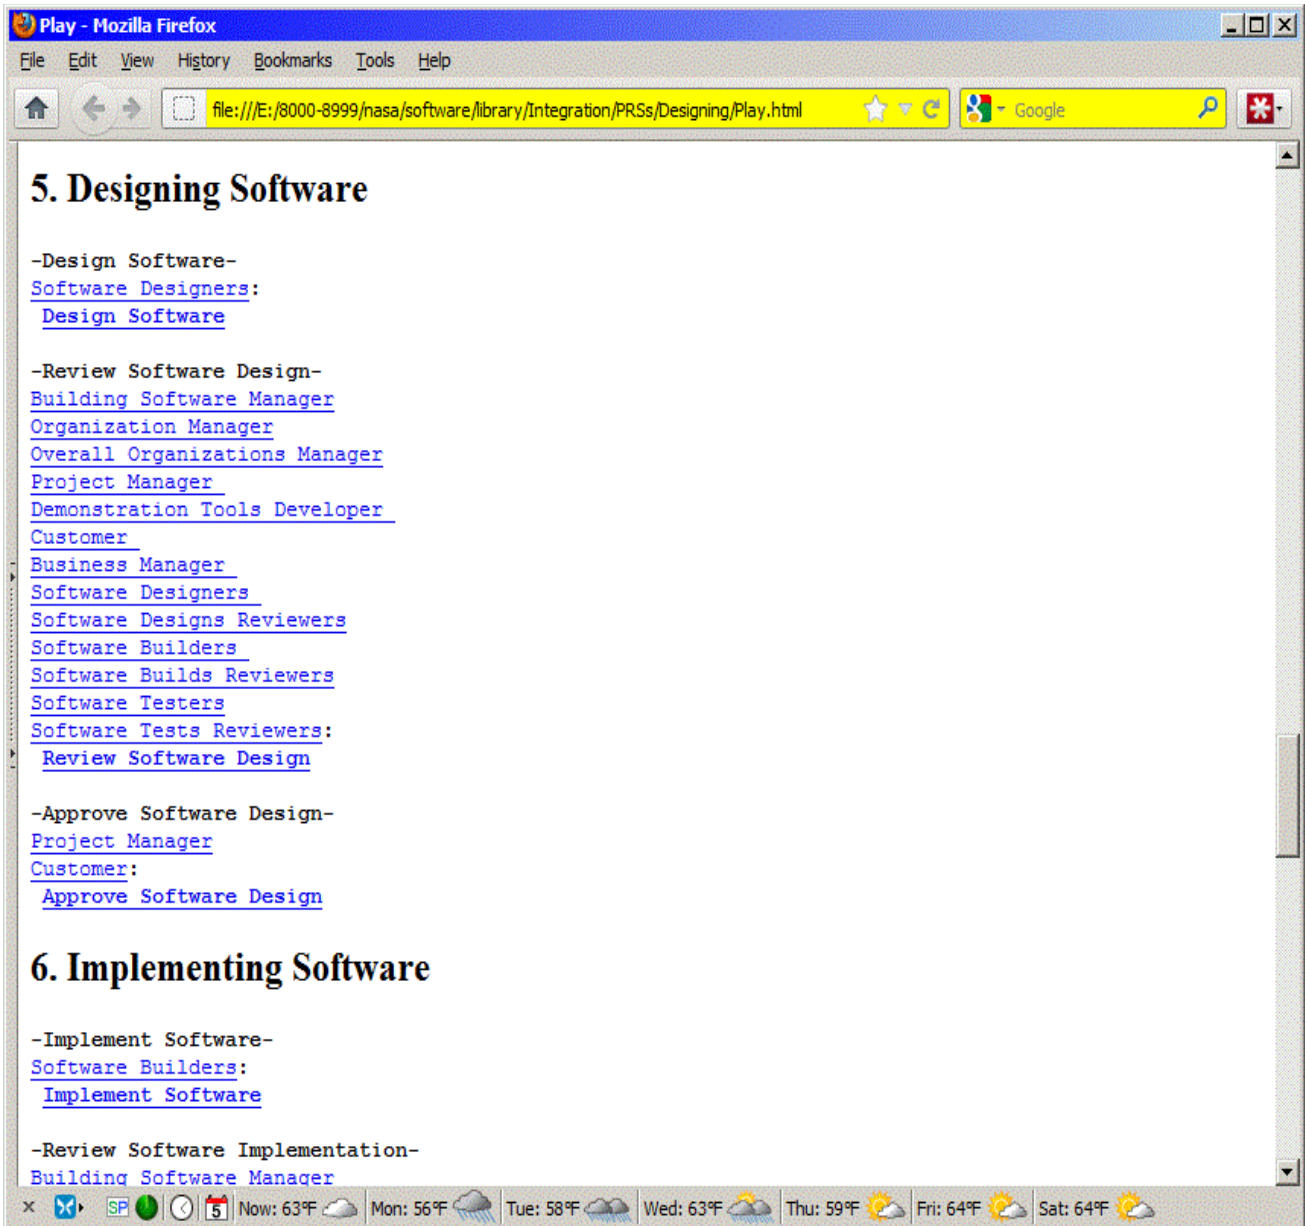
Play - Mozilla Firefox

File Edit View History Bookmarks Tools Help

file:///E:/8000-8999/nasa/software/library/Integration/PRSs/Designing/Play.html

Google

5. Designing Software

-Design Software-
Software Designers:
Design Software

-Review Software Design-
Building Software Manager
Organization Manager
Overall Organizations Manager
Project Manager
Demonstration Tools Developer
Customer
Business Manager
Software Designers
Software Designs Reviewers
Software Builders
Software Builds Reviewers
Software Testers
Software Tests Reviewers:
Review Software Design

-Approve Software Design-
Project Manager
Customer:
Approve Software Design

6. Implementing Software

-Implement Software-
Software Builders:
Implement Software

-Review Software Implementation-
Building Software Manager

SP 5 Now: 63°F Mon: 56°F Tue: 58°F Wed: 63°F Thu: 59°F Fri: 64°F Sat: 64°F